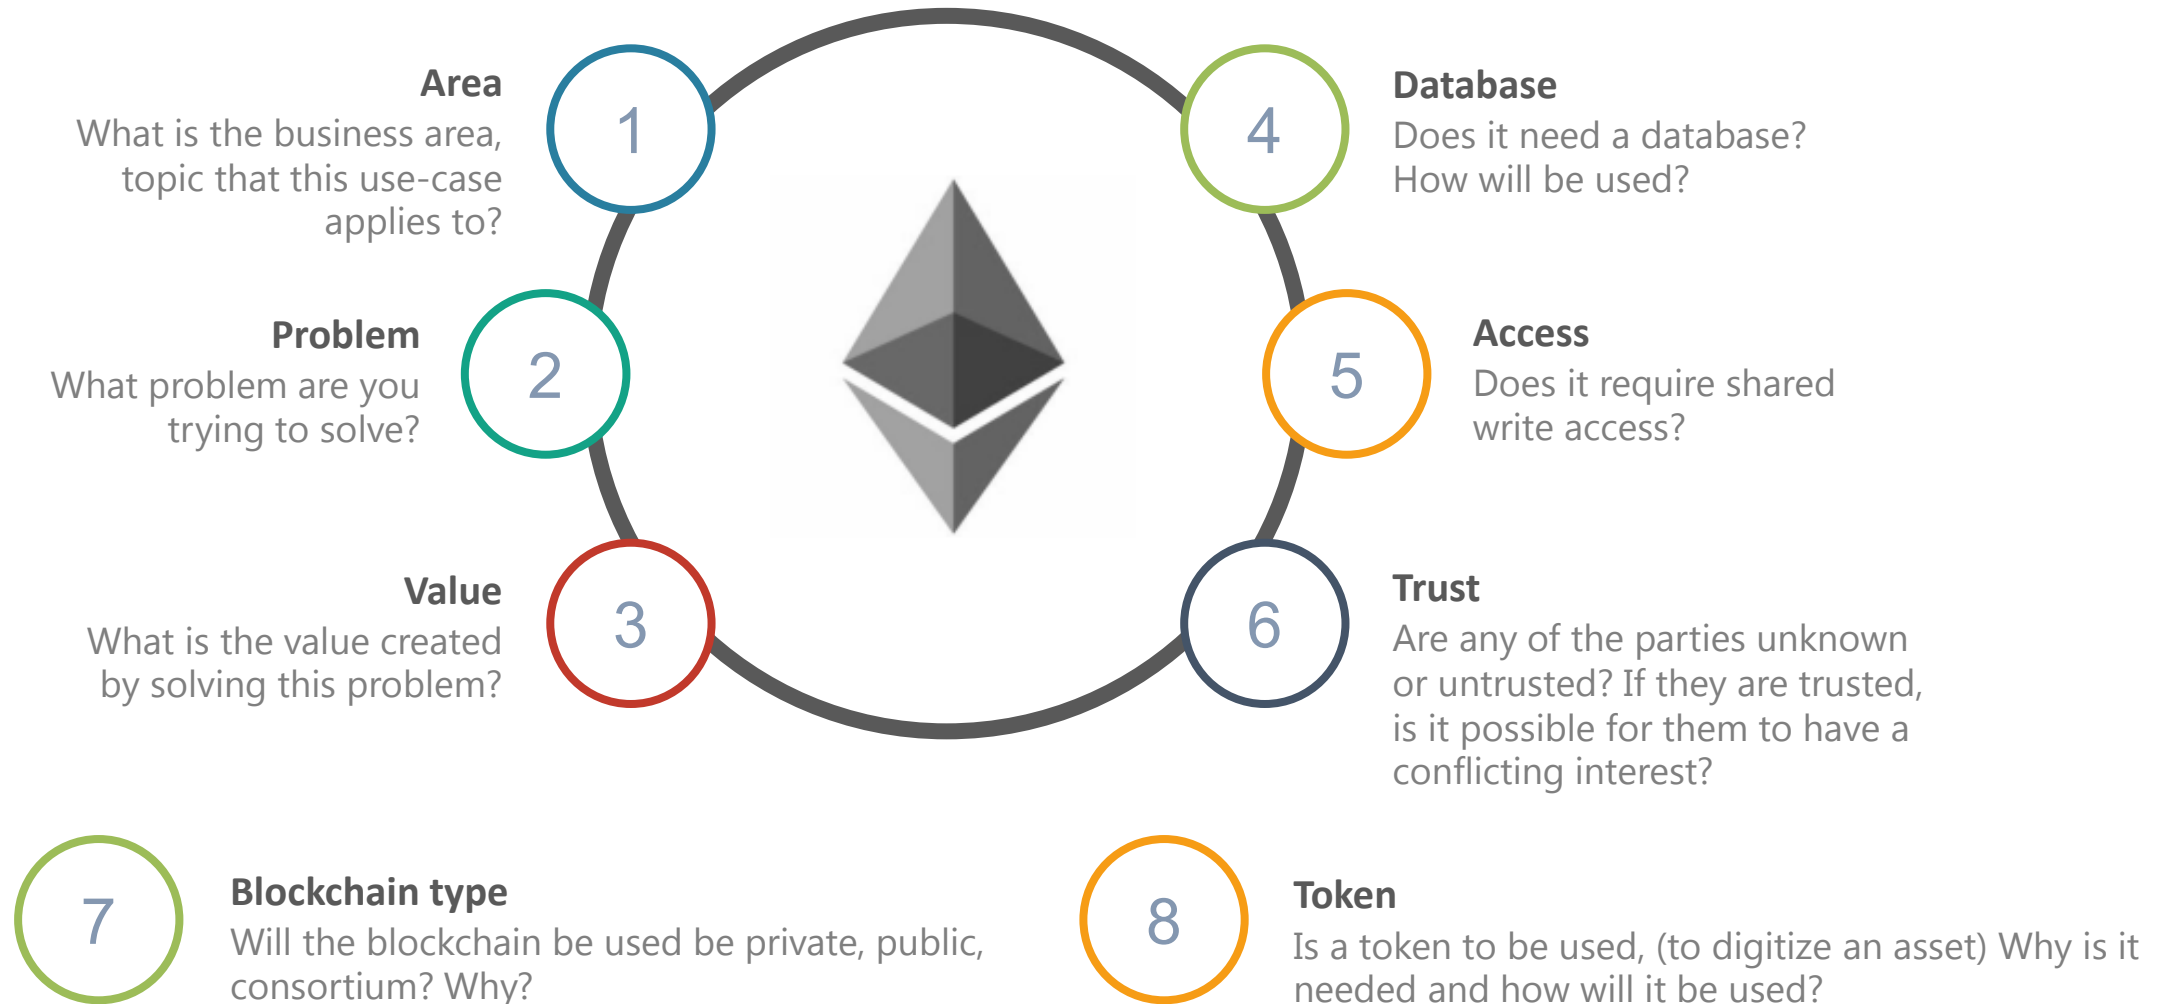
1

Area
What is the business area, topic that this use-case applies to?

2

Problem
What problem are you trying to solve?

3

Value
What is the value created by solving this problem?

4

Database
Does it need a database? How will be used?

5

Access
Does it require shared write access?

6

Trust
Are any of the parties unknown or untrusted? If they are trusted, is it possible for them to have a conflicting interest?

7

Blockchain type
Will the blockchain be used be private, public, consortium? Why?

8

Token
Is a token to be used, (to digitize an asset) Why is it needed and how will it be used?